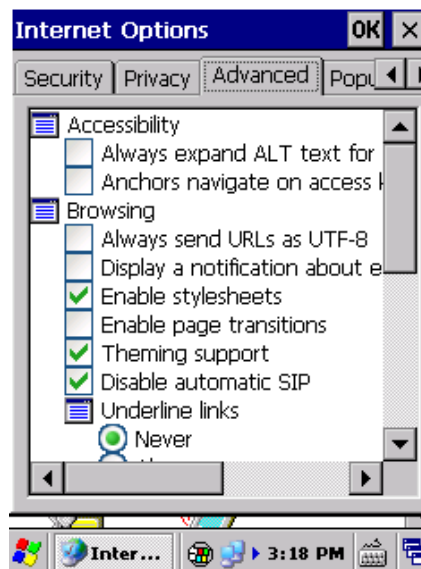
Internet Options OK ×

Security Privacy Advanced Popu

Accessibility
Always expand ALT text for
Anchors navigate on access k
Browsing
Always send URLs as UTF-8
Display a notification about e
Enable stylesheets
Enable page transitions
Theming support
Disable automatic SIP
Underline links
Never

Inter... 3:18 PM